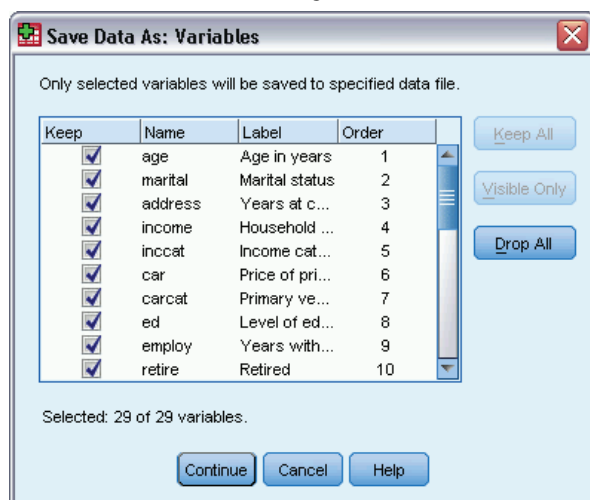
Save Data As: Variables

Only selected variables will be saved to specified data file.

| Keep | Name | Label | Order |
|---|---|---|---|
| ☑ | age | Age in years | 1 |
| ☑ | marital | Marital status | 2 |
| ☑ | address | Years at c... | 3 |
| ☑ | income | Household ... | 4 |
| ☑ | inccat | Income cat... | 5 |
| ☑ | car | Price of pri... | 6 |
| ☑ | carcat | Primary ve... | 7 |
| ☑ | ed | Level of ed... | 8 |
| ☑ | employ | Years with... | 9 |
| ☑ | retire | Retired | 10 |

Keep All

Visible Only

Drop All

Selected: 29 of 29 variables.

Continue Cancel Help